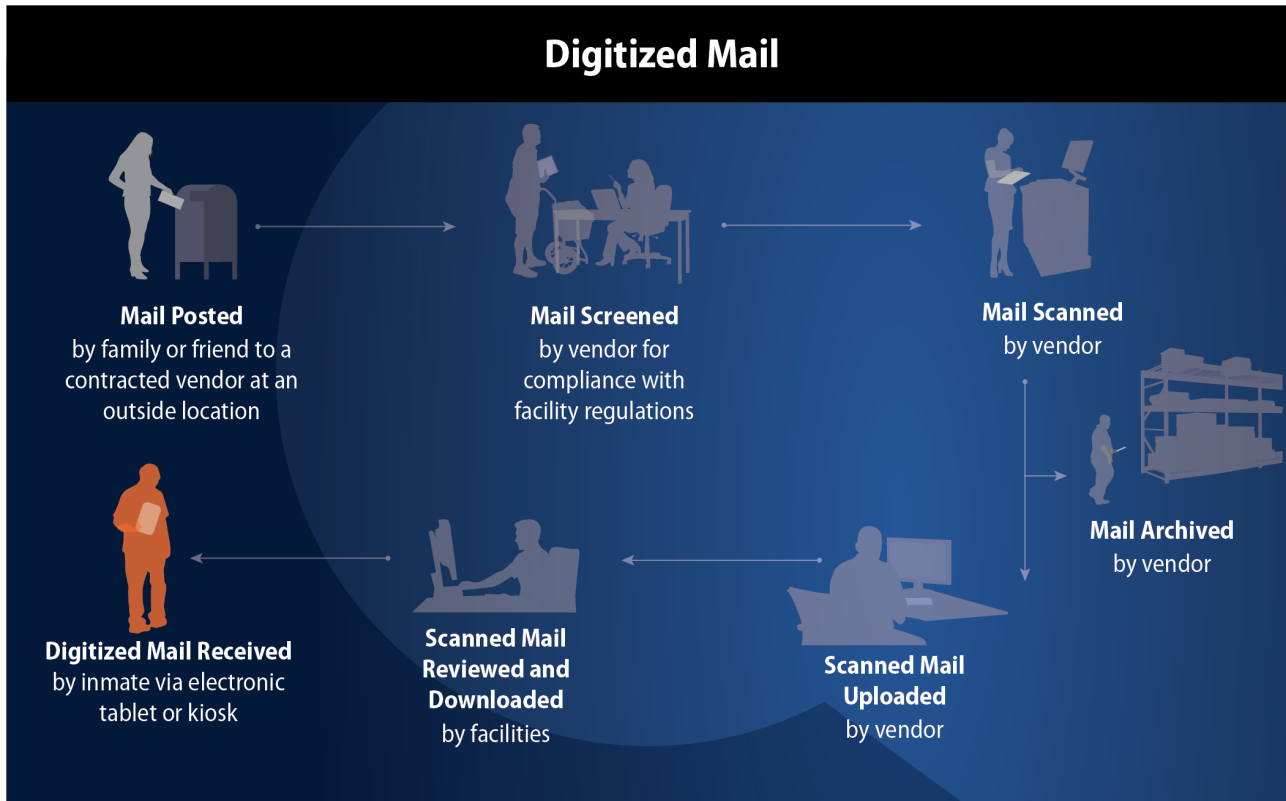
Digitized Mail

Mail Posted
by family or friend to a contracted vendor at an outside location

Mail Screened
by vendor for compliance with facility regulations

Mail Scanned
by vendor

Mail Archived
by vendor

Scanned Mail Uploaded
by vendor

Scanned Mail Reviewed and Downloaded
by facilities

Digitized Mail Received
by inmate via electronic tablet or kiosk